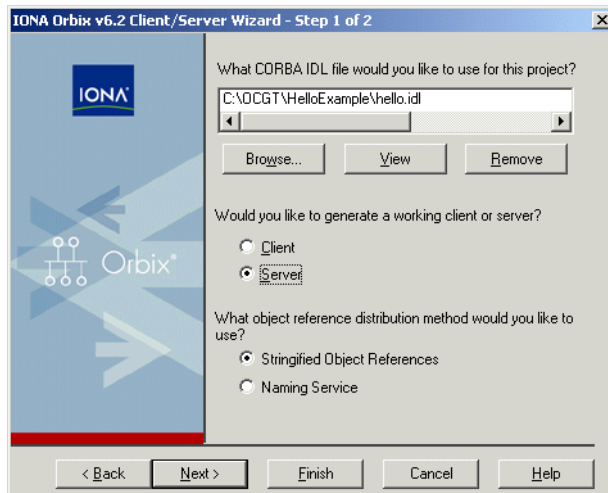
IONA Orbix v6.2 Client/Server Wizard - Step 1 of 2

×

IONA

Orbix

What CORBA IDL file would you like to use for this project?

C:\OCGT\HelloExample\hello.idl

Browse...

View

Remove

Would you like to generate a working client or server?

Client

Server

What object reference distribution method would you like to use?

Stringified Object References

Naming Service

< Back

Next >

Finish

Cancel

Help